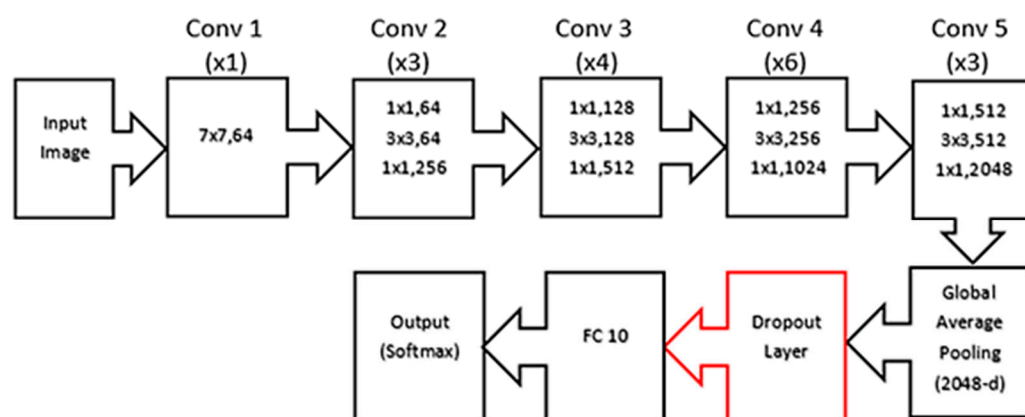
Conv 1
(x1)

Conv 2
(x3)

Conv 3
(x4)

Conv 4
(x6)

Conv 5
(x3)

Input Image

7x7,64

1x1,64
3x3,64
1x1,256

1x1,128
3x3,128
1x1,512

1x1,256
3x3,256
1x1,1024

1x1,512
3x3,512
1x1,2048

Global Average Pooling (2048-d)

Dropout Layer

FC 10

Output (Softmax)